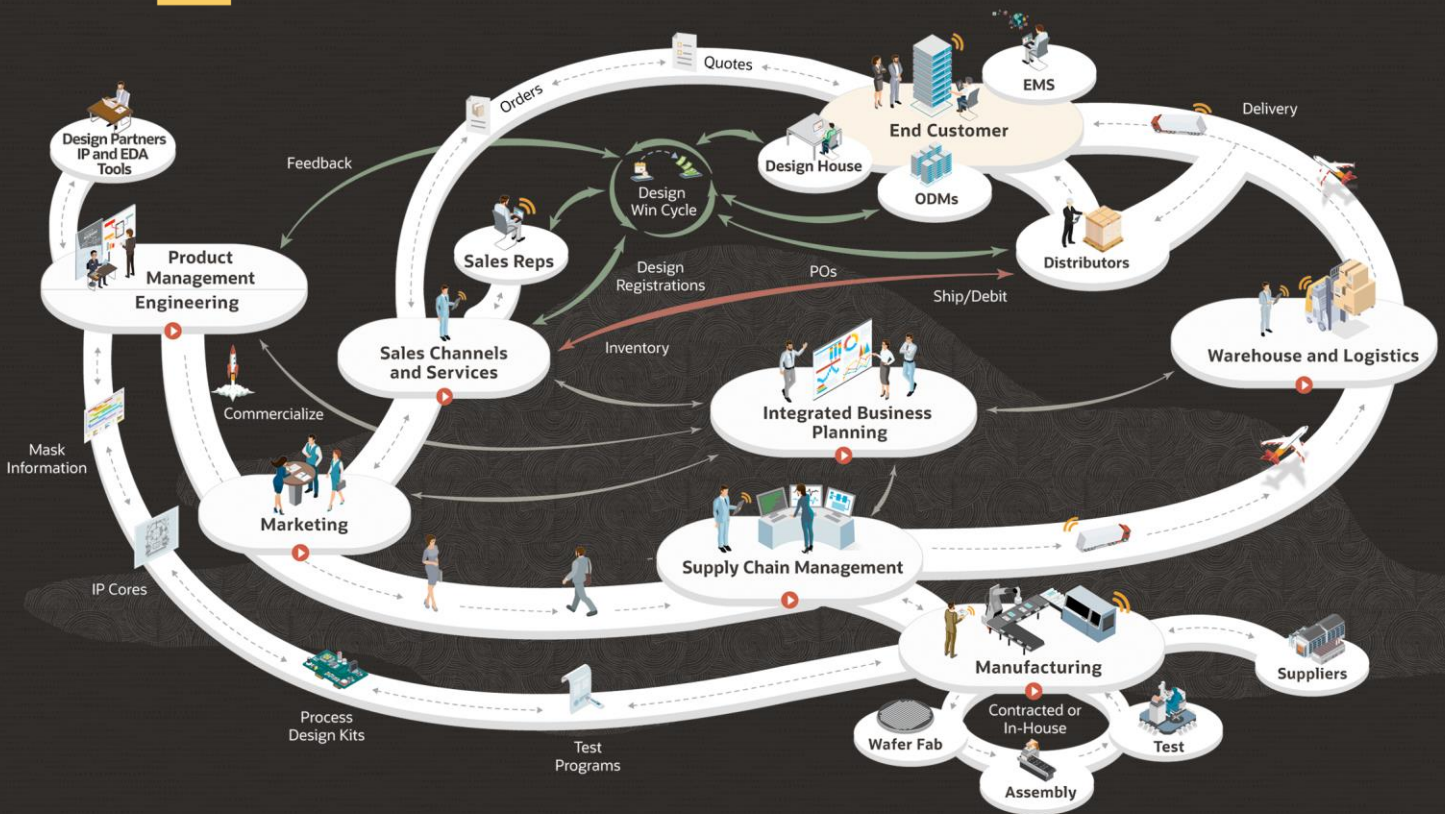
Quotes

Orders

EMS

End Customer

Delivery

Design Partners IP and EDA Tools

Feedback

Design Win Cycle

Design House

ODMs

Sales Reps

Product Management

Engineering

Design Registrations

POs

Distributors

Ship/Debit

Sales Channels and Services

Inventory

Warehouse and Logistics

Commercialize

Integrated Business Planning

Mask Information

Marketing

Supply Chain Management

IP Cores

Manufacturing

Suppliers

Process Design Kits

Contracted or In-House

Wafer Fab

Test

Test Programs

Assembly